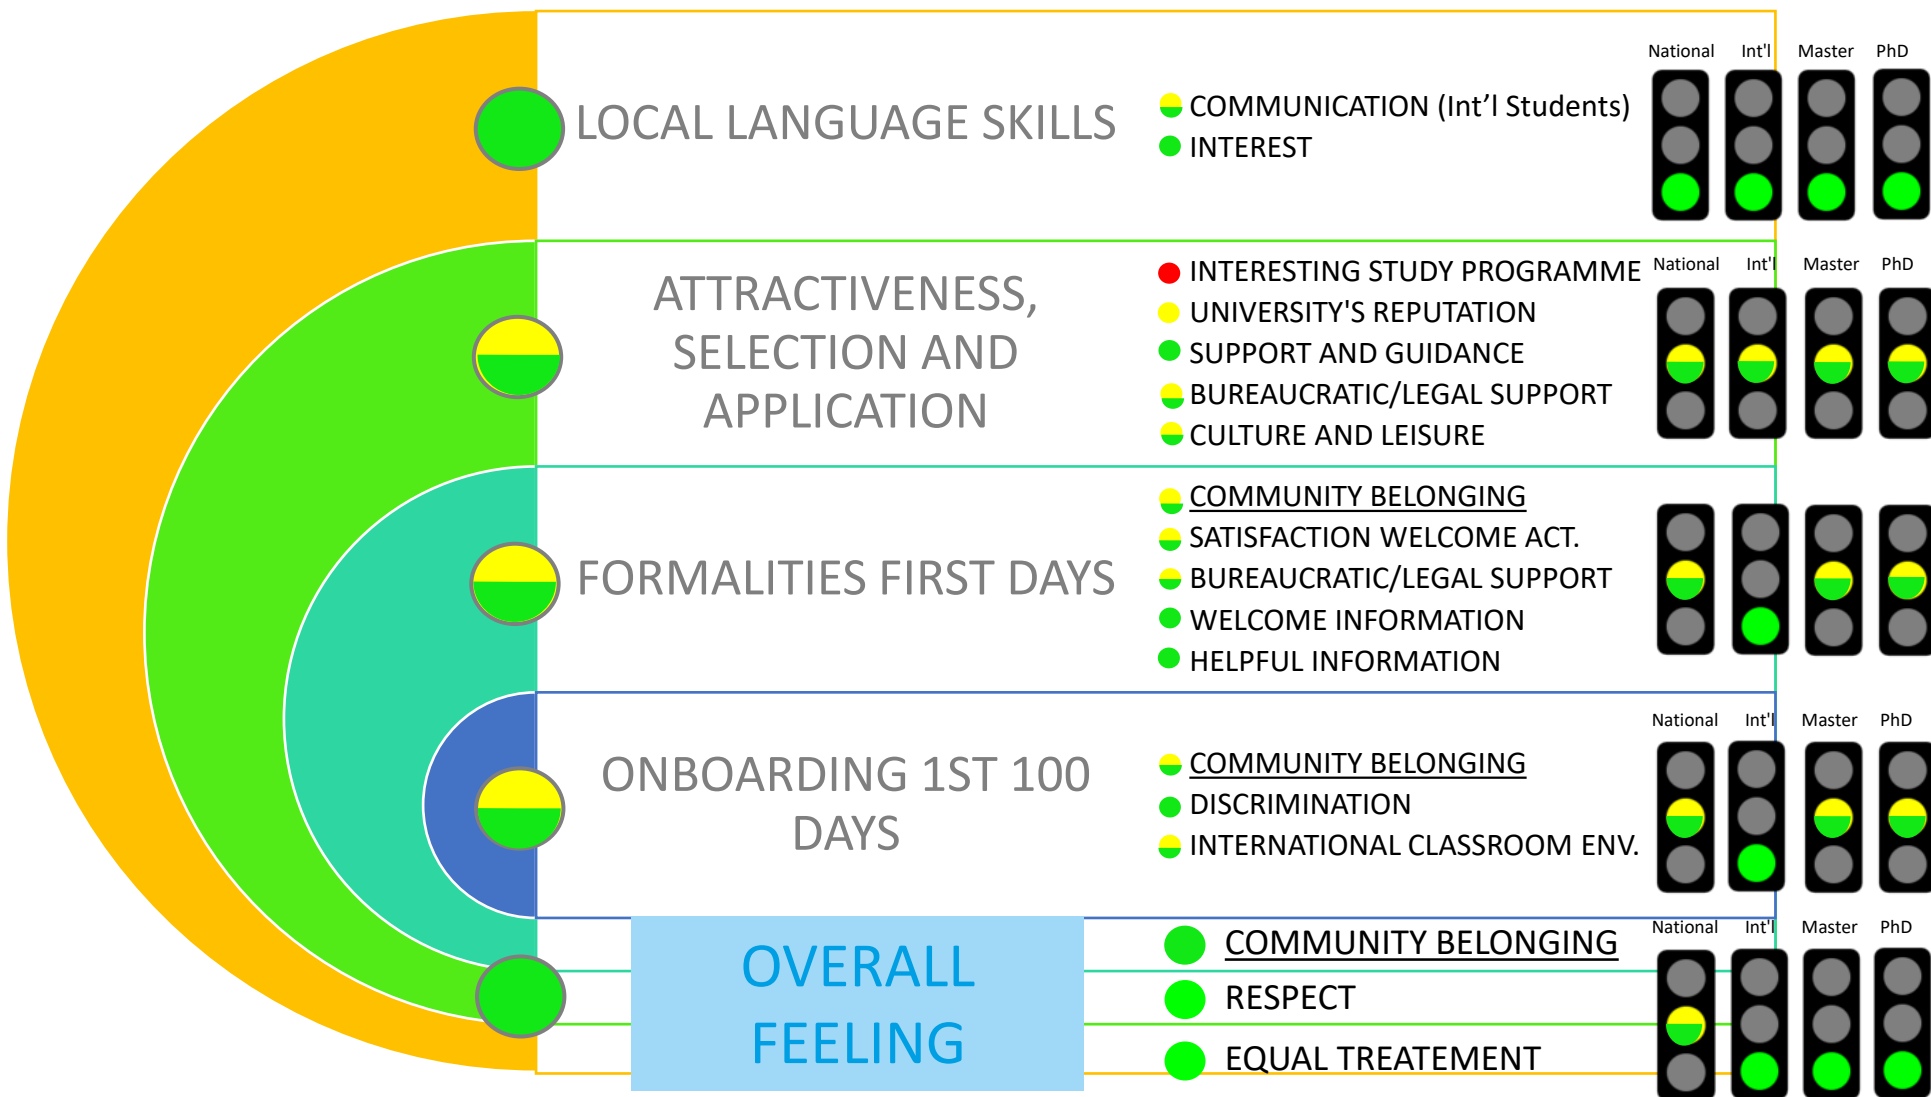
LOCAL LANGUAGE SKILLS

COMMUNICATION (Int'l Students)
INTEREST

National Int'l Master PhD

ATTRACTIVENESS, SELECTION AND APPLICATION

INTERESTING STUDY PROGRAMME
UNIVERSITY'S REPUTATION
SUPPORT AND GUIDANCE
BUREAUCRATIC/LEGAL SUPPORT
CULTURE AND LEISURE

National Int'l Master PhD

FORMALITIES FIRST DAYS

COMMUNITY BELONGING
SATISFACTION WELCOME ACT.
BUREAUCRATIC/LEGAL SUPPORT
WELCOME INFORMATION
HELPFUL INFORMATION

ONBOARDING 1ST 100 DAYS

COMMUNITY BELONGING
DISCRIMINATION
INTERNATIONAL CLASSROOM ENV.

National Int'l Master PhD

OVERALL FEELING

COMMUNITY BELONGING
RESPECT
EQUAL TREATEMENT

National Int'l Master PhD